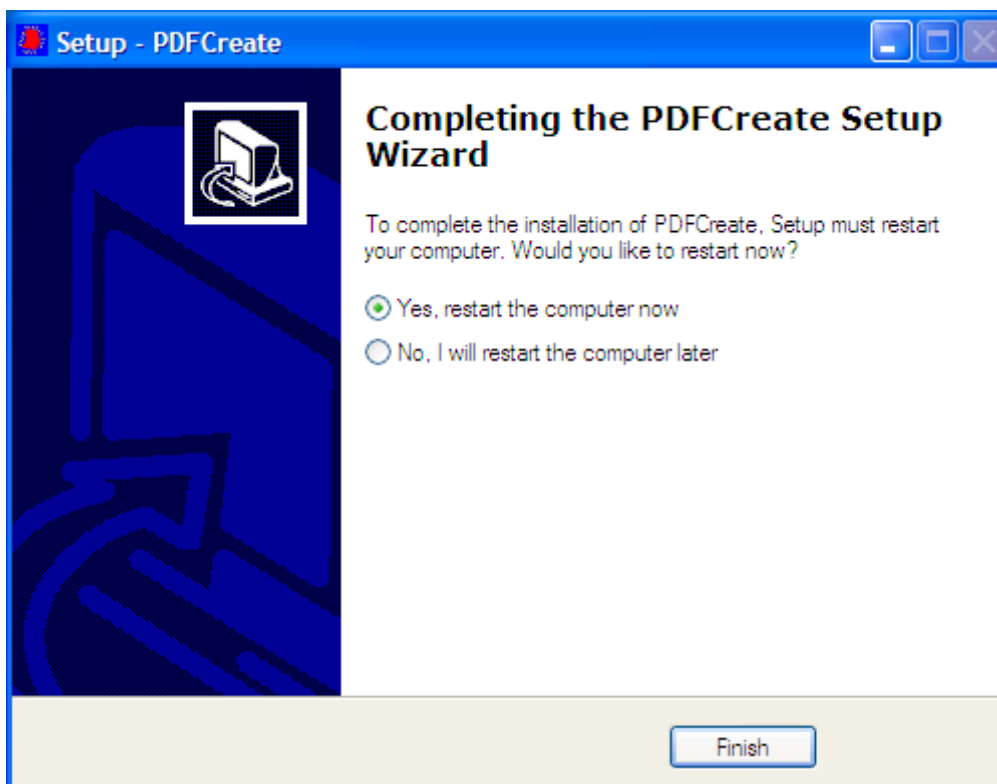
Setup - PDFCreate

Completing the PDFCreate Setup Wizard

To complete the installation of PDFCreate, Setup must restart your computer. Would you like to restart now?

Yes, restart the computer now

No, I will restart the computer later

Finish